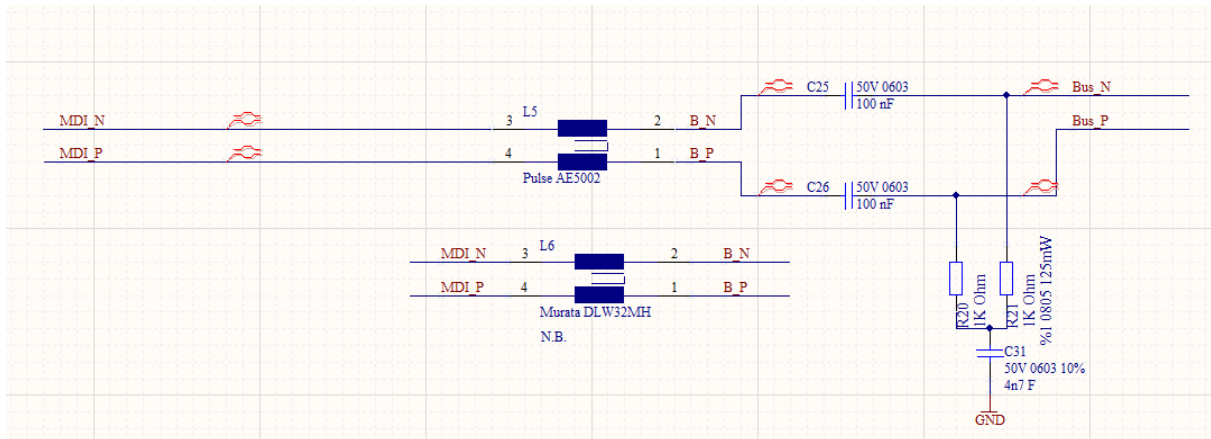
MDI_N
MDI_P
L5
3
4
2
1
B_N
B_P
Pulse AE5002
C25
50V 0603
100 nF
Bus_N
Bus_P
C26
50V 0603
100 nF
L6
MDI_N
MDI_P
3
4
2
1
B_N
B_P
Murata DLW32MH
N.B.
R20
1K Ohm
R21
1K Ohm
%1 0805 125mW
C31
50V 0603 10%
4n7 F
GND